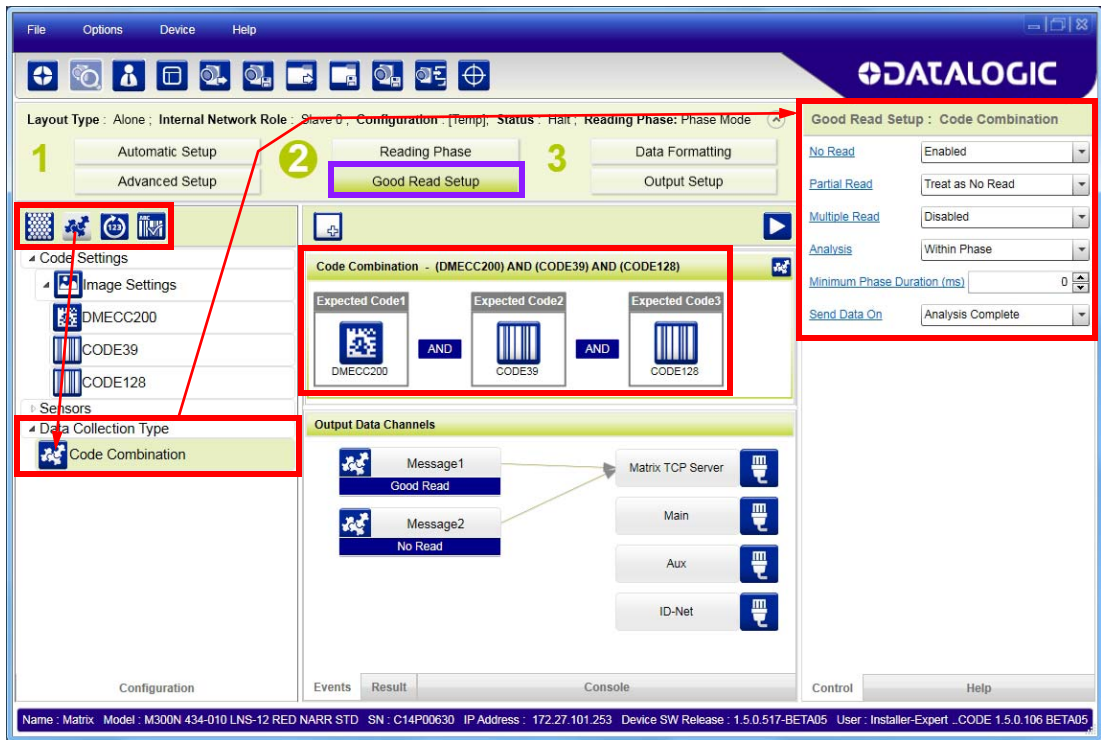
File Options Device Help

DATALOGIC

Layout Type : Alone ; Internal Network Role : Slave 0 ; Configuration : [Temp]; Status : Halt ; Reading Phase: Phase Mode

1 Automatic Setup
Advanced Setup

2 Reading Phase
Good Read Setup

3 Data Formatting
Output Setup

Good Read Setup : Code Combination

| | |
|---|---|
| No Read | Enabled |
| Partial Read | Treat as No Read |
| Multiple Read | Disabled |
| Analysis | Within Phase |
| Minimum Phase Duration (ms) | 0 |
| Send Data On | Analysis Complete |

Code Settings
Image Settings
DMECC200
CODE39
CODE128
Sensors
Data Collection Type
Code Combination

Code Combination - (DMECC200) AND (CODE39) AND (CODE128)

Expected Code1
DMECC200
AND
Expected Code2
CODE39
AND
Expected Code3
CODE128

Output Data Channels

Message1
Good Read
Message2
No Read

Matrix TCP Server
Main
Aux
ID-Net

Configuration
Events Result Console
Control Help

Name : Matrix Model : M300N 434-010 LNS-12 RED NARR STD SN : C14P00630 IP Address : 172.27.101.253 Device SW Release : 1.5.0.517-BETA05 User : Installer-Expert ..CODE 1.5.0.106 BETA05